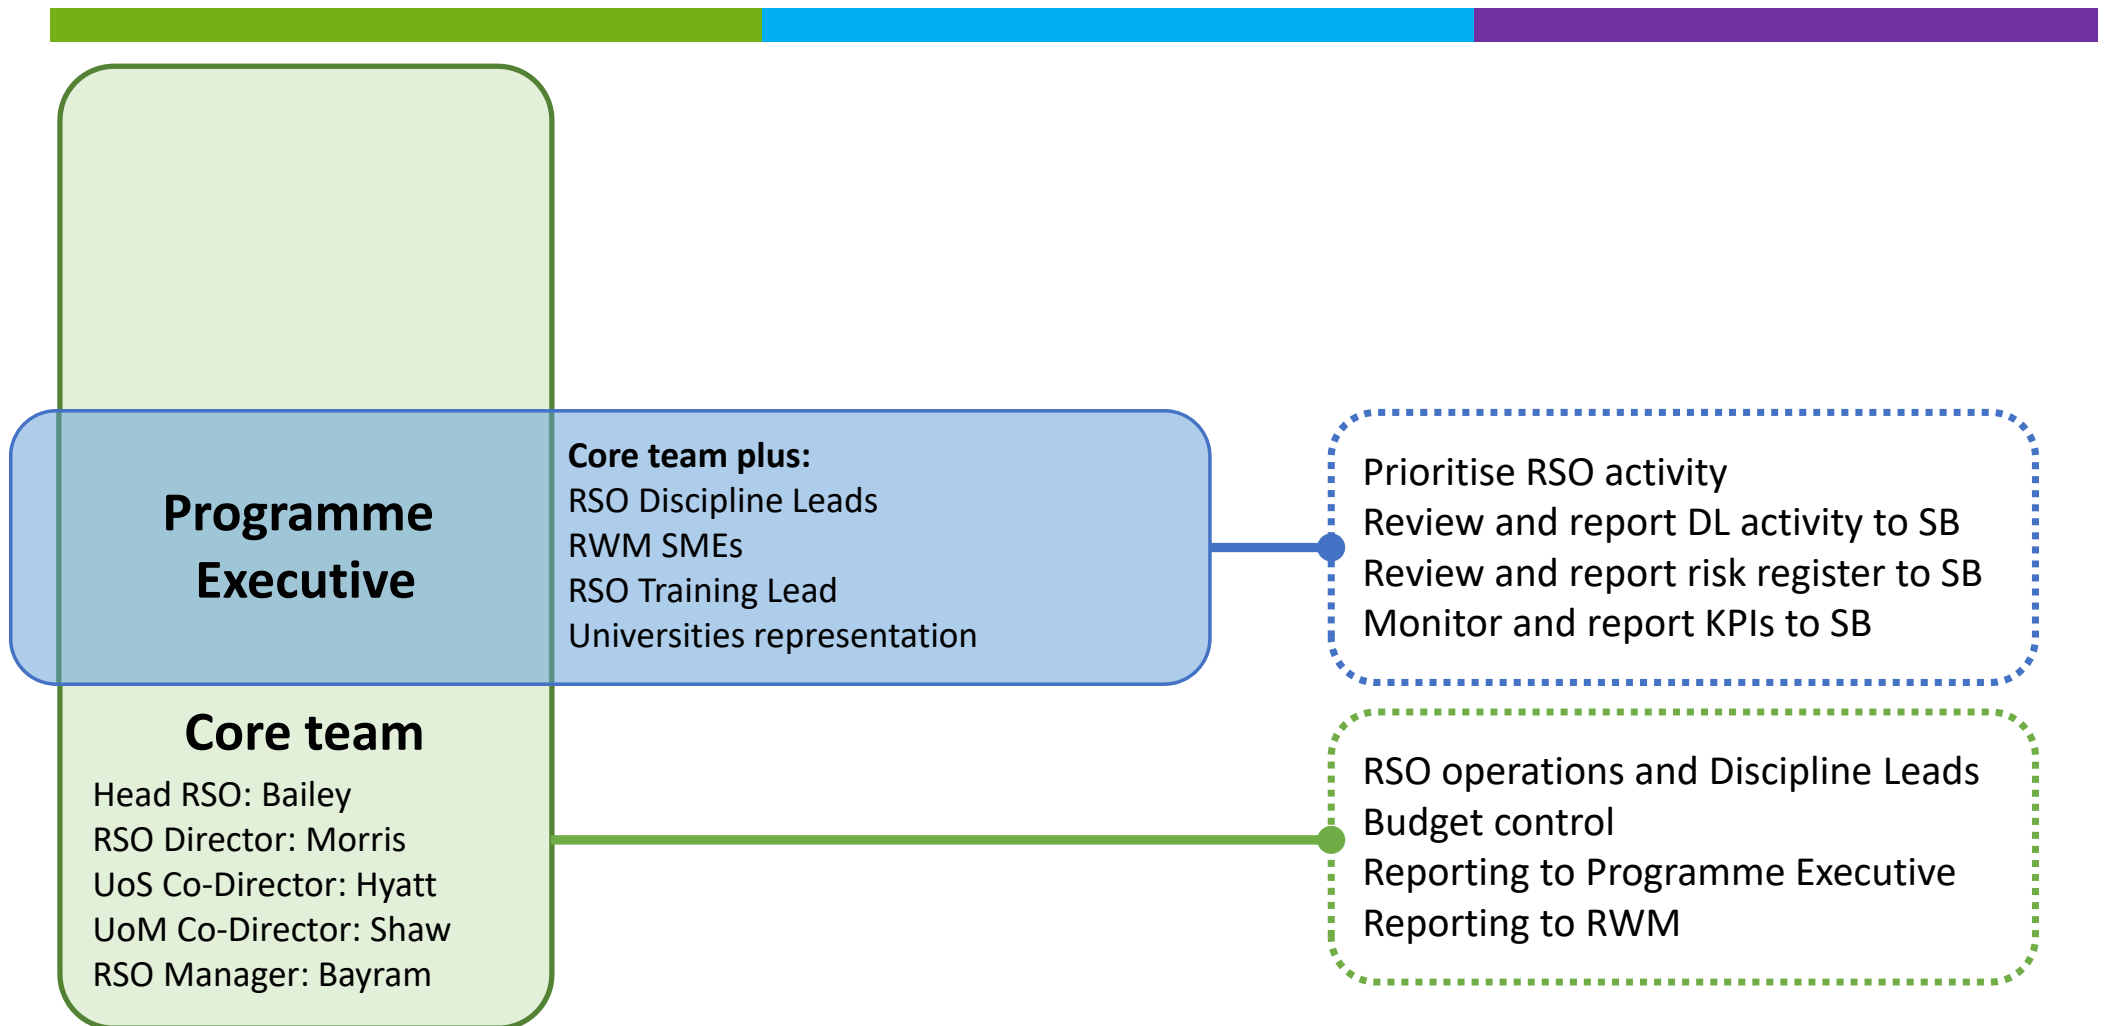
Programme Executive

Core team plus:
RSO Discipline Leads
RWM SMEs
RSO Training Lead
Universities representation

Prioritise RSO activity
Review and report DL activity to SB
Review and report risk register to SB
Monitor and report KPIs to SB

Core team
Head RSO: Bailey
RSO Director: Morris
UoS Co-Director: Hyatt
UoM Co-Director: Shaw
RSO Manager: Bayram

RSO operations and Discipline Leads
Budget control
Reporting to Programme Executive
Reporting to RWM